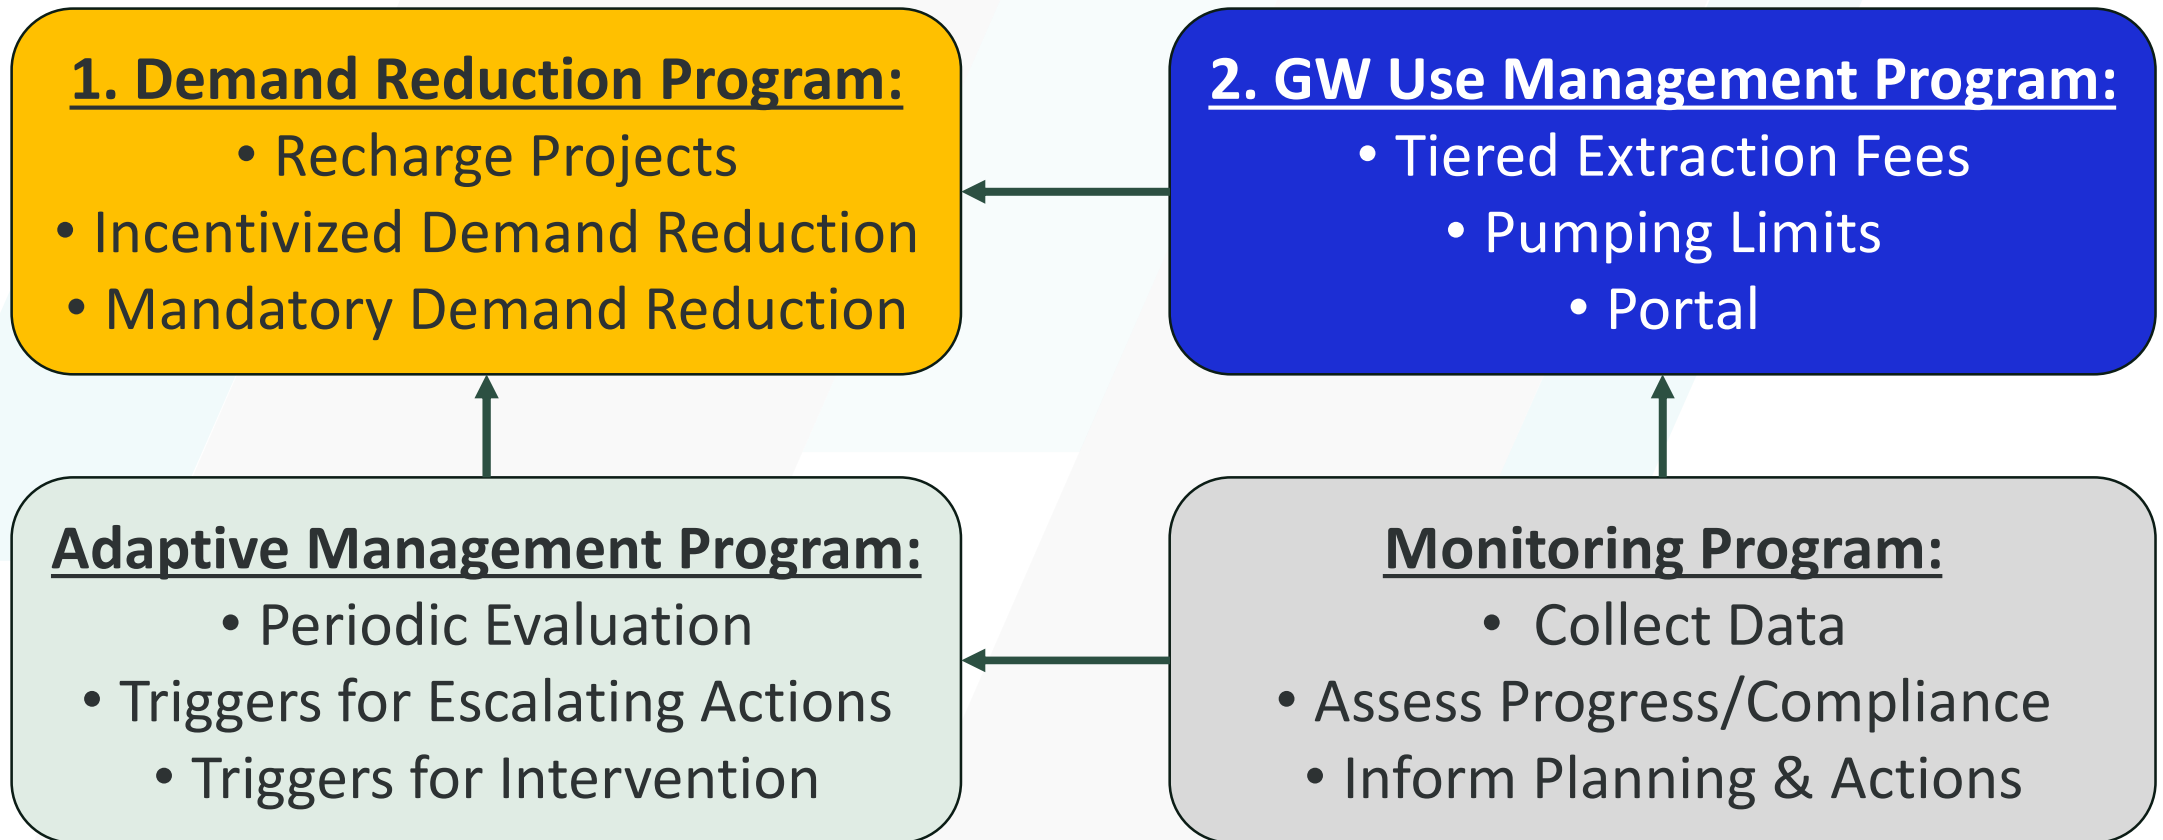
1. Demand Reduction Program:
• Recharge Projects
• Incentivized Demand Reduction
• Mandatory Demand Reduction

2. GW Use Management Program:
• Tiered Extraction Fees
• Pumping Limits
• Portal

Adaptive Management Program:
• Periodic Evaluation
• Triggers for Escalating Actions
• Triggers for Intervention

Monitoring Program:
• Collect Data
• Assess Progress/Compliance
• Inform Planning & Actions